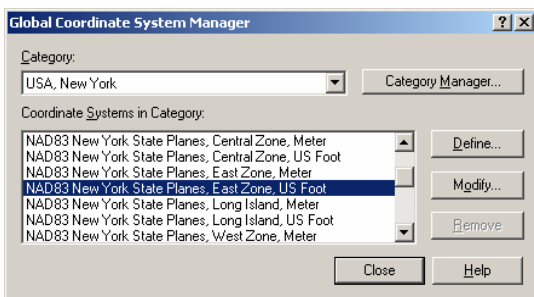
Global Coordinate System Manager

? X

Category:

USA, New York

Category Manager...

Coordinate Systems in Category:

NAD83 New York State Planes, Central Zone, Meter
NAD83 New York State Planes, Central Zone, US Foot
NAD83 New York State Planes, East Zone, Meter
NAD83 New York State Planes, East Zone, US Foot
NAD83 New York State Planes, Long Island, Meter
NAD83 New York State Planes, Long Island, US Foot
NAD83 New York State Planes, West Zone, Meter

Define...

Modify...

Remove

Close

Help